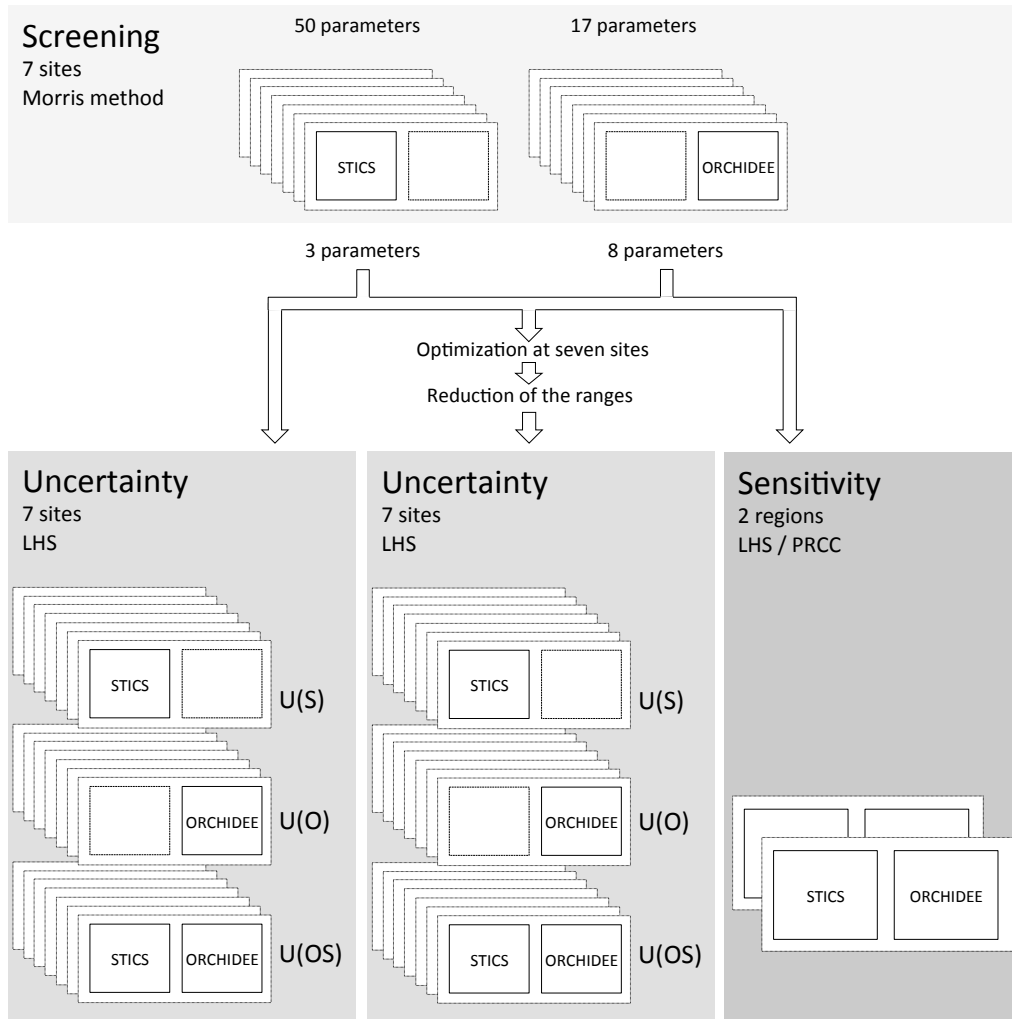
Screening
7 sites
Morris method

50 parameters

STICS

17 parameters

ORCHIDEE

3 parameters

8 parameters

Optimization at seven sites

Reduction of the ranges

Uncertainty
7 sites
LHS

STICS

U(S)

ORCHIDEE

U(O)

STICS ORCHIDEE

U(OS)

Uncertainty
7 sites
LHS

STICS

U(S)

ORCHIDEE

U(O)

STICS ORCHIDEE

U(OS)

Sensitivity
2 regions
LHS / PRCC

STICS ORCHIDEE